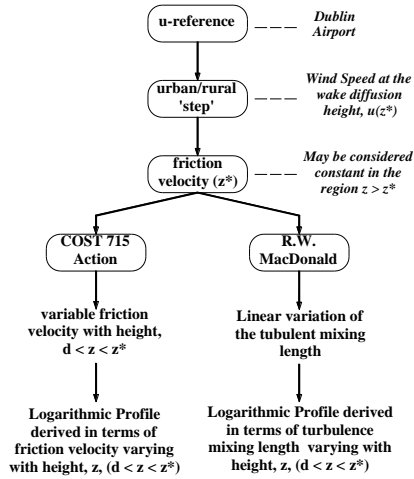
u-reference

Dublin Airport

urban/rural 'step'

Wind Speed at the wake diffusion height, u(z*)

friction velocity (z*)

May be considered constant in the region z > z*

COST 715 Action

R.W. MacDonald

variable friction velocity with height, d < z < z*

Linear variation of the tubulent mixing length

Logarithmic Profile derived in terms of friction velocity varying with height, z, (d < z < z*)

Logarithmic Profile derived in terms of turbulence mixing length varying with height, z, (d < z < z*)